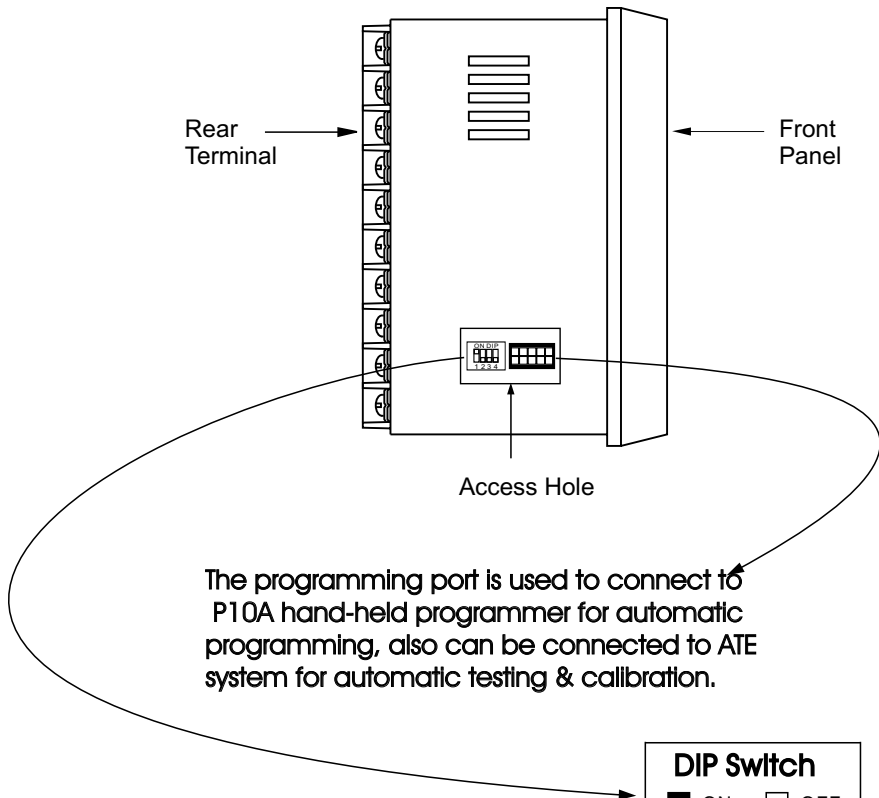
Rear Terminal

Front Panel

ON DIP
1 2 3 4

Access Hole

The programming port is used to connect to P10A hand-held programmer for automatic programming, also can be connected to ATE system for automatic testing & calibration.

DIP Switch

ON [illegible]